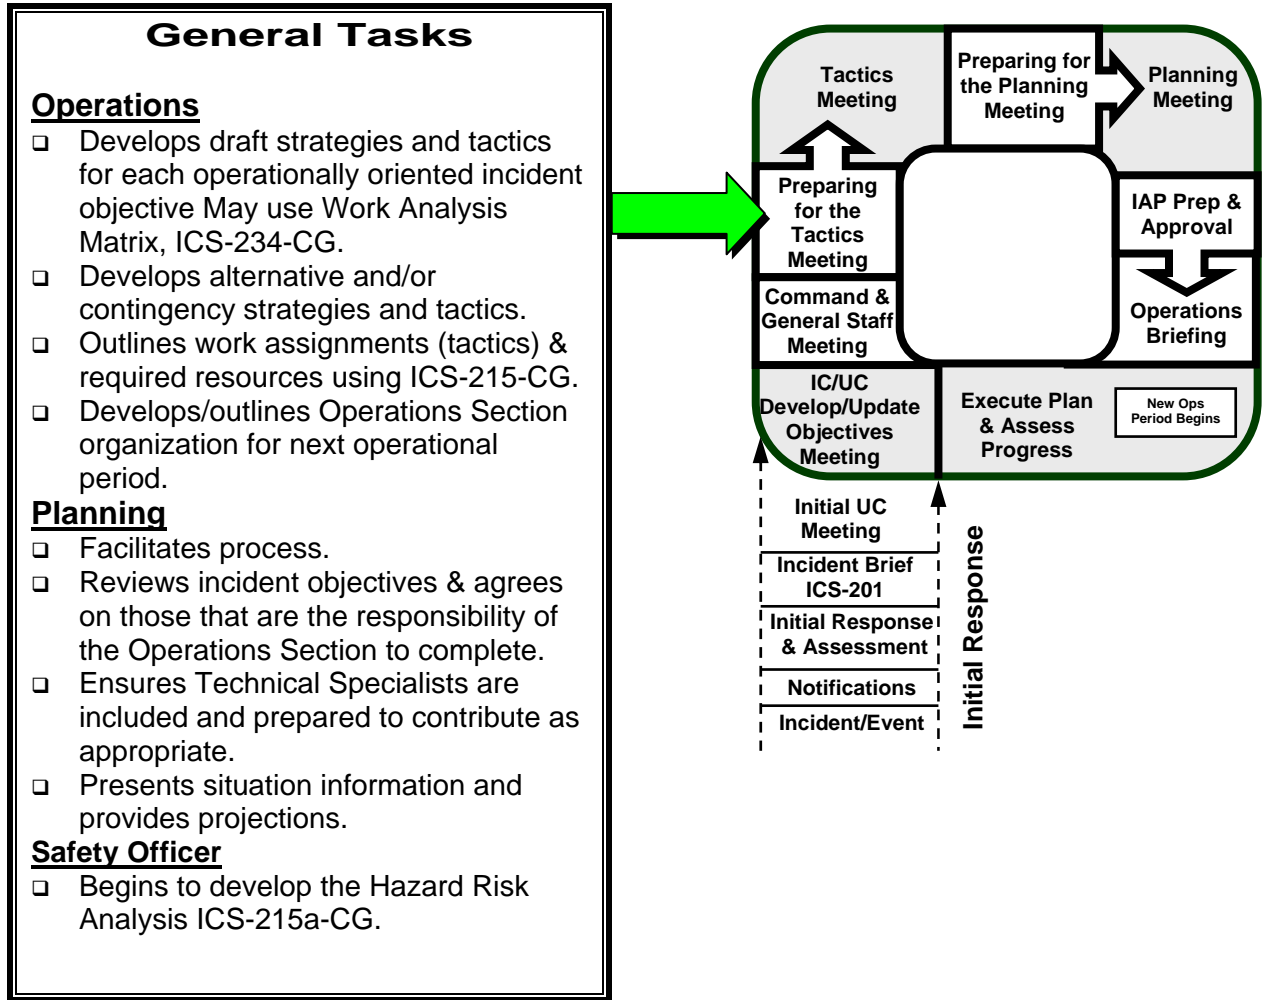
General Tasks

Operations

❑ Develops draft strategies and tactics for each operationally oriented incident objective May use Work Analysis Matrix, ICS-234-CG.

❑ Develops alternative and/or contingency strategies and tactics.

❑ Outlines work assignments (tactics) & required resources using ICS-215-CG.

❑ Develops/outlines Operations Section organization for next operational period.

Planning

❑ Facilitates process.

❑ Reviews incident objectives & agrees on those that are the responsibility of the Operations Section to complete.

❑ Ensures Technical Specialists are included and prepared to contribute as appropriate.

❑ Presents situation information and provides projections.

Safety Officer

❑ Begins to develop the Hazard Risk Analysis ICS-215a-CG.

Tactics Meeting

Preparing for the Planning Meeting

Planning Meeting

Preparing for the Tactics Meeting

IAP Prep & Approval

Command & General Staff Meeting

Operations Briefing

IC/UC Develop/Update Objectives Meeting

Execute Plan & Assess Progress

New Ops Period Begins

Initial UC Meeting

Incident Brief ICS-201

Initial Response & Assessment

Notifications

Incident/Event

Initial Response